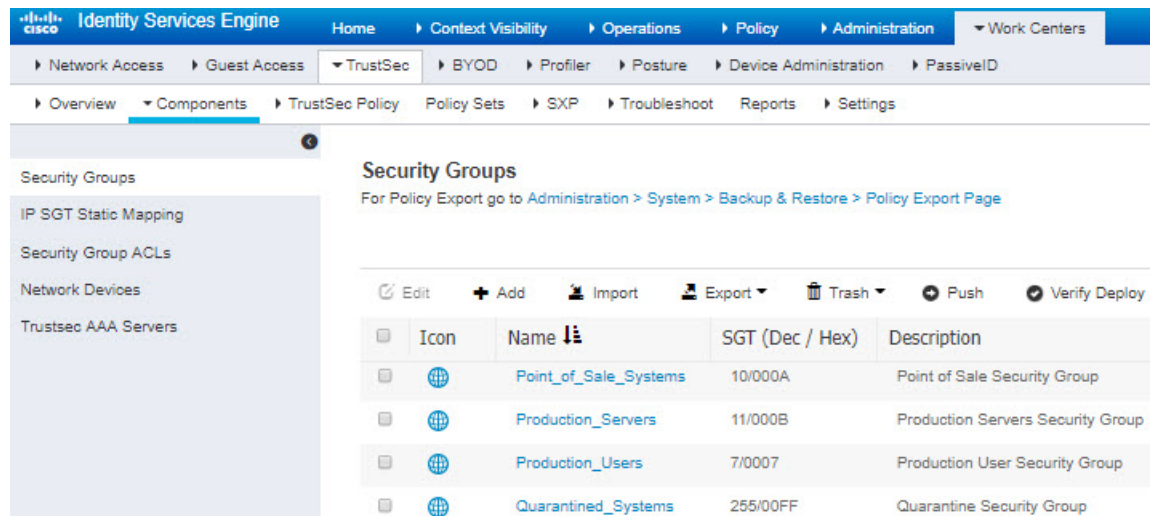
cisco Identity Services Engine Home ▸ Context Visibility ▸ Operations ▸ Policy ▸ Administration ▾ Work Centers

▸ Network Access ▸ Guest Access ▾ TrustSec ▸ BYOD ▸ Profiler ▸ Posture ▸ Device Administration ▸ PassiveID

▸ Overview ▾ Components ▸ TrustSec Policy Policy Sets ▸ SXP ▸ Troubleshoot Reports ▸ Settings

Security Groups
IP SGT Static Mapping
Security Group ACLs
Network Devices
Trustsec AAA Servers

Security Groups
For Policy Export go to Administration > System > Backup & Restore > Policy Export Page

Edit Add Import Export Trash Push Verify Deploy

| | Icon | Name | SGT (Dec / Hex) | Description |
|---|---|---|---|---|
| | | Point_of_Sale_Systems | 10/000A | Point of Sale Security Group |
| | | Production_Servers | 11/000B | Production Servers Security Group |
| | | Production_Users | 7/0007 | Production User Security Group |
| | | Quarantined_Systems | 255/00FF | Quarantine Security Group |